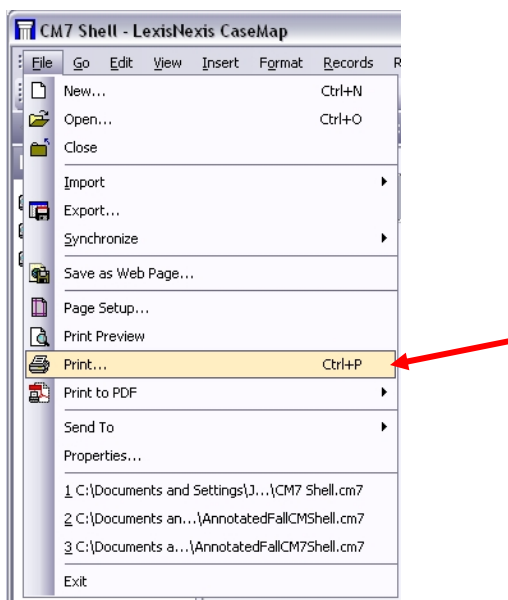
CM7 Shell - LexisNexis CaseMap

File Go Edit View Insert Format Records R

New... Ctrl+N
Open... Ctrl+O
Close
Import
Export...
Synchronize
Save as Web Page...
Page Setup...
Print Preview
Print... Ctrl+P
Print to PDF
Send To
Properties...
1 C:\Documents and Settings\J...\CM7 Shell.cm7
2 C:\Documents an...\AnnotatedFallCMShell.cm7
3 C:\Documents a...\AnnotatedFallCM7Shell.cm7
Exit